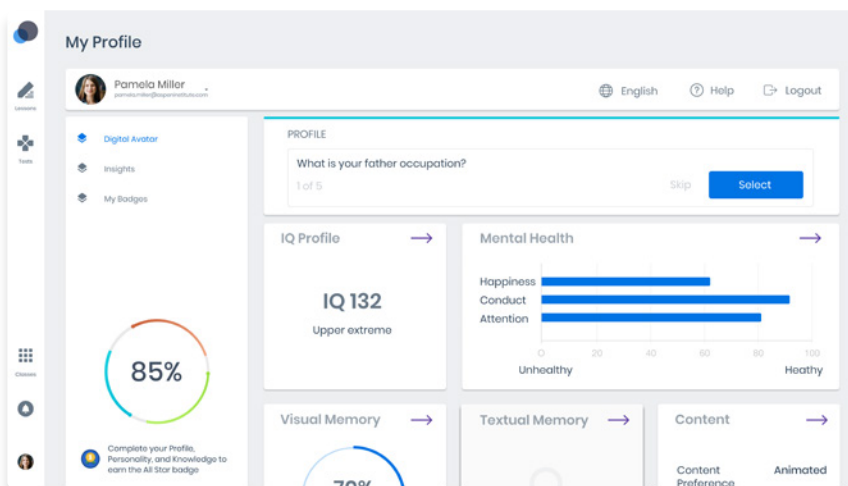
My Profile

Lessons

Tools

Classes

Pamela Miller
pamelamiller@aspeninstitute.com

English

Help

Logout

Digital Avatar

Insights

My Badges

85%

Complete your Profile, Personality, and Knowledge to earn the All Star badge

PROFILE

What is your father occupation?

1 of 5

Skip

Select

IQ Profile

IQ 132

Upper extreme

Mental Health

Happiness

Conduct

Attention

0 20 40 60 80 100

Unhealthy

Heathy

Visual Memory

70%

Textual Memory

Content

Content Preference

Animated